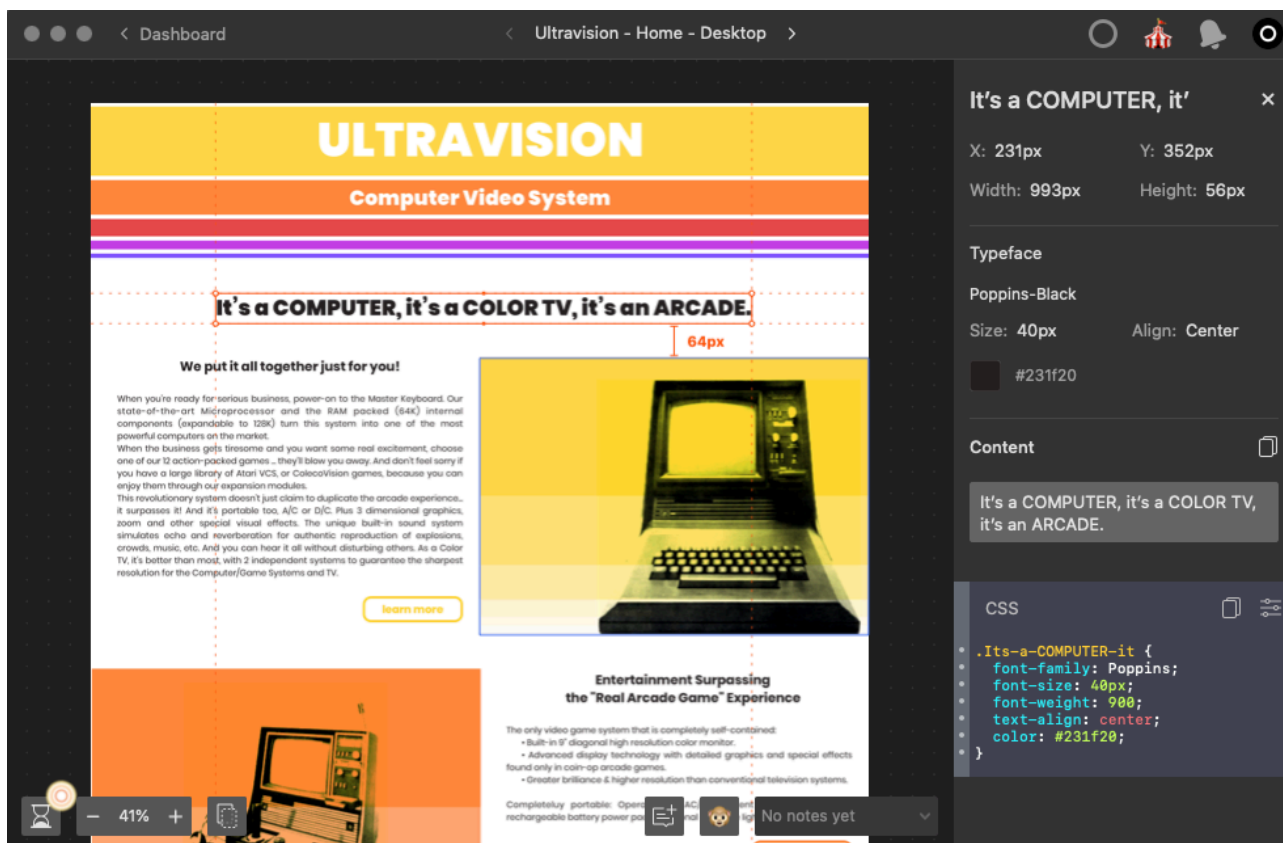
Dashboard

Ultravision - Home - Desktop

ULTRAVISION

Computer Video System

It's a COMPUTER, it's a COLOR TV, it's an ARCADE.

64px

We put it all together just for you!

When you're ready for serious business, power-on to the Master Keyboard. Our state-of-the-art Microprocessor and the RAM packed (64K) internal components (expandable to 128K) turn this system into one of the most powerful computers on the market.
When the business gets tiresome and you want some real excitement, choose one of our 12 action-packed games ... they'll blow you away. And don't feel sorry if you have a large library of Atari VCS, or ColecoVision games, because you can enjoy them through our expansion modules.
This revolutionary system doesn't just claim to duplicate the arcade experience... it surpasses it! And it's portable too, A/C or D/C. Plus 3 dimensional graphics, zoom and other special visual effects. The unique built-in sound system simulates echo and reverberation for authentic reproduction of explosions, crowds, music, etc. And you can hear it all without disturbing others. As a Color TV, it's better than most, with 2 independent systems to guarantee the sharpest resolution for the Computer/Game Systems and TV.

learn more

Entertainment Surpassing the "Real Arcade Game" Experience

The only video game system that is completely self-contained:
• Built-in 9" diagonal high resolution color monitor.
• Advanced display technology with detailed graphics and special effects found only in coin-op arcade games.
• Greater brilliance & higher resolution than conventional television systems.

Completeluy portable: Opera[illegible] AC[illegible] rechargeable battery power pa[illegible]

41%

No notes yet

It's a COMPUTER, it'

X: 231px
Y: 352px
Width: 993px
Height: 56px

Typeface

Poppins-Black

Size: 40px
Align: Center

#231f20

Content

It's a COMPUTER, it's a COLOR TV, it's an ARCADE.

CSS

.Its-a-COMPUTER-it {
  font-family: Poppins;
  font-size: 40px;
  font-weight: 900;
  text-align: center;
  color: #231f20;
}